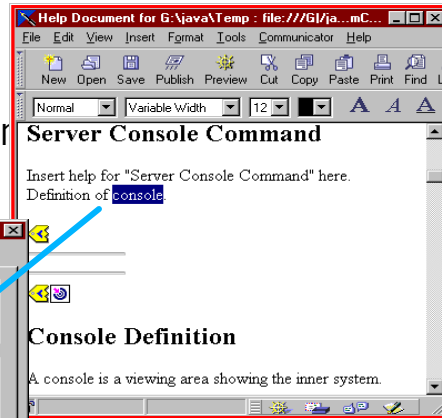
Help Document for G:\java\Temp : file:///G|/ja...mC...

File Edit View Insert Format Tools Communicator Help

New Open Save Publish Preview Cut Copy Paste Print Find L

Normal Variable Width 12

A A A

Server Console Command

Insert help for "Server Console Command" here.
Definition of console

Console Definition

A console is a viewing area showing the inner system.